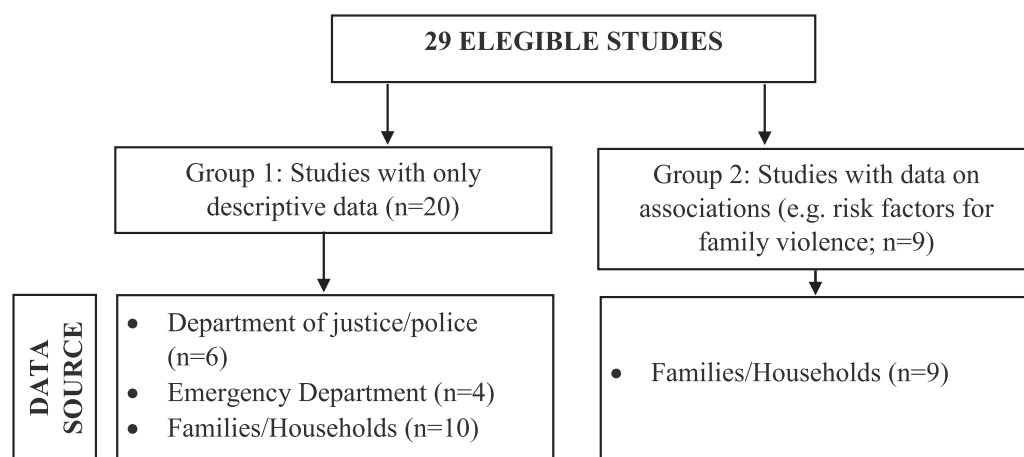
29 ELEGIBLE STUDIES

Group 1: Studies with only descriptive data (n=20)

Group 2: Studies with data on associations (e.g. risk factors for family violence; n=9)

DATA SOURCE

- Department of justice/police (n=6)
- Emergency Department (n=4)
- Families/Households (n=10)

- Families/Households (n=9)